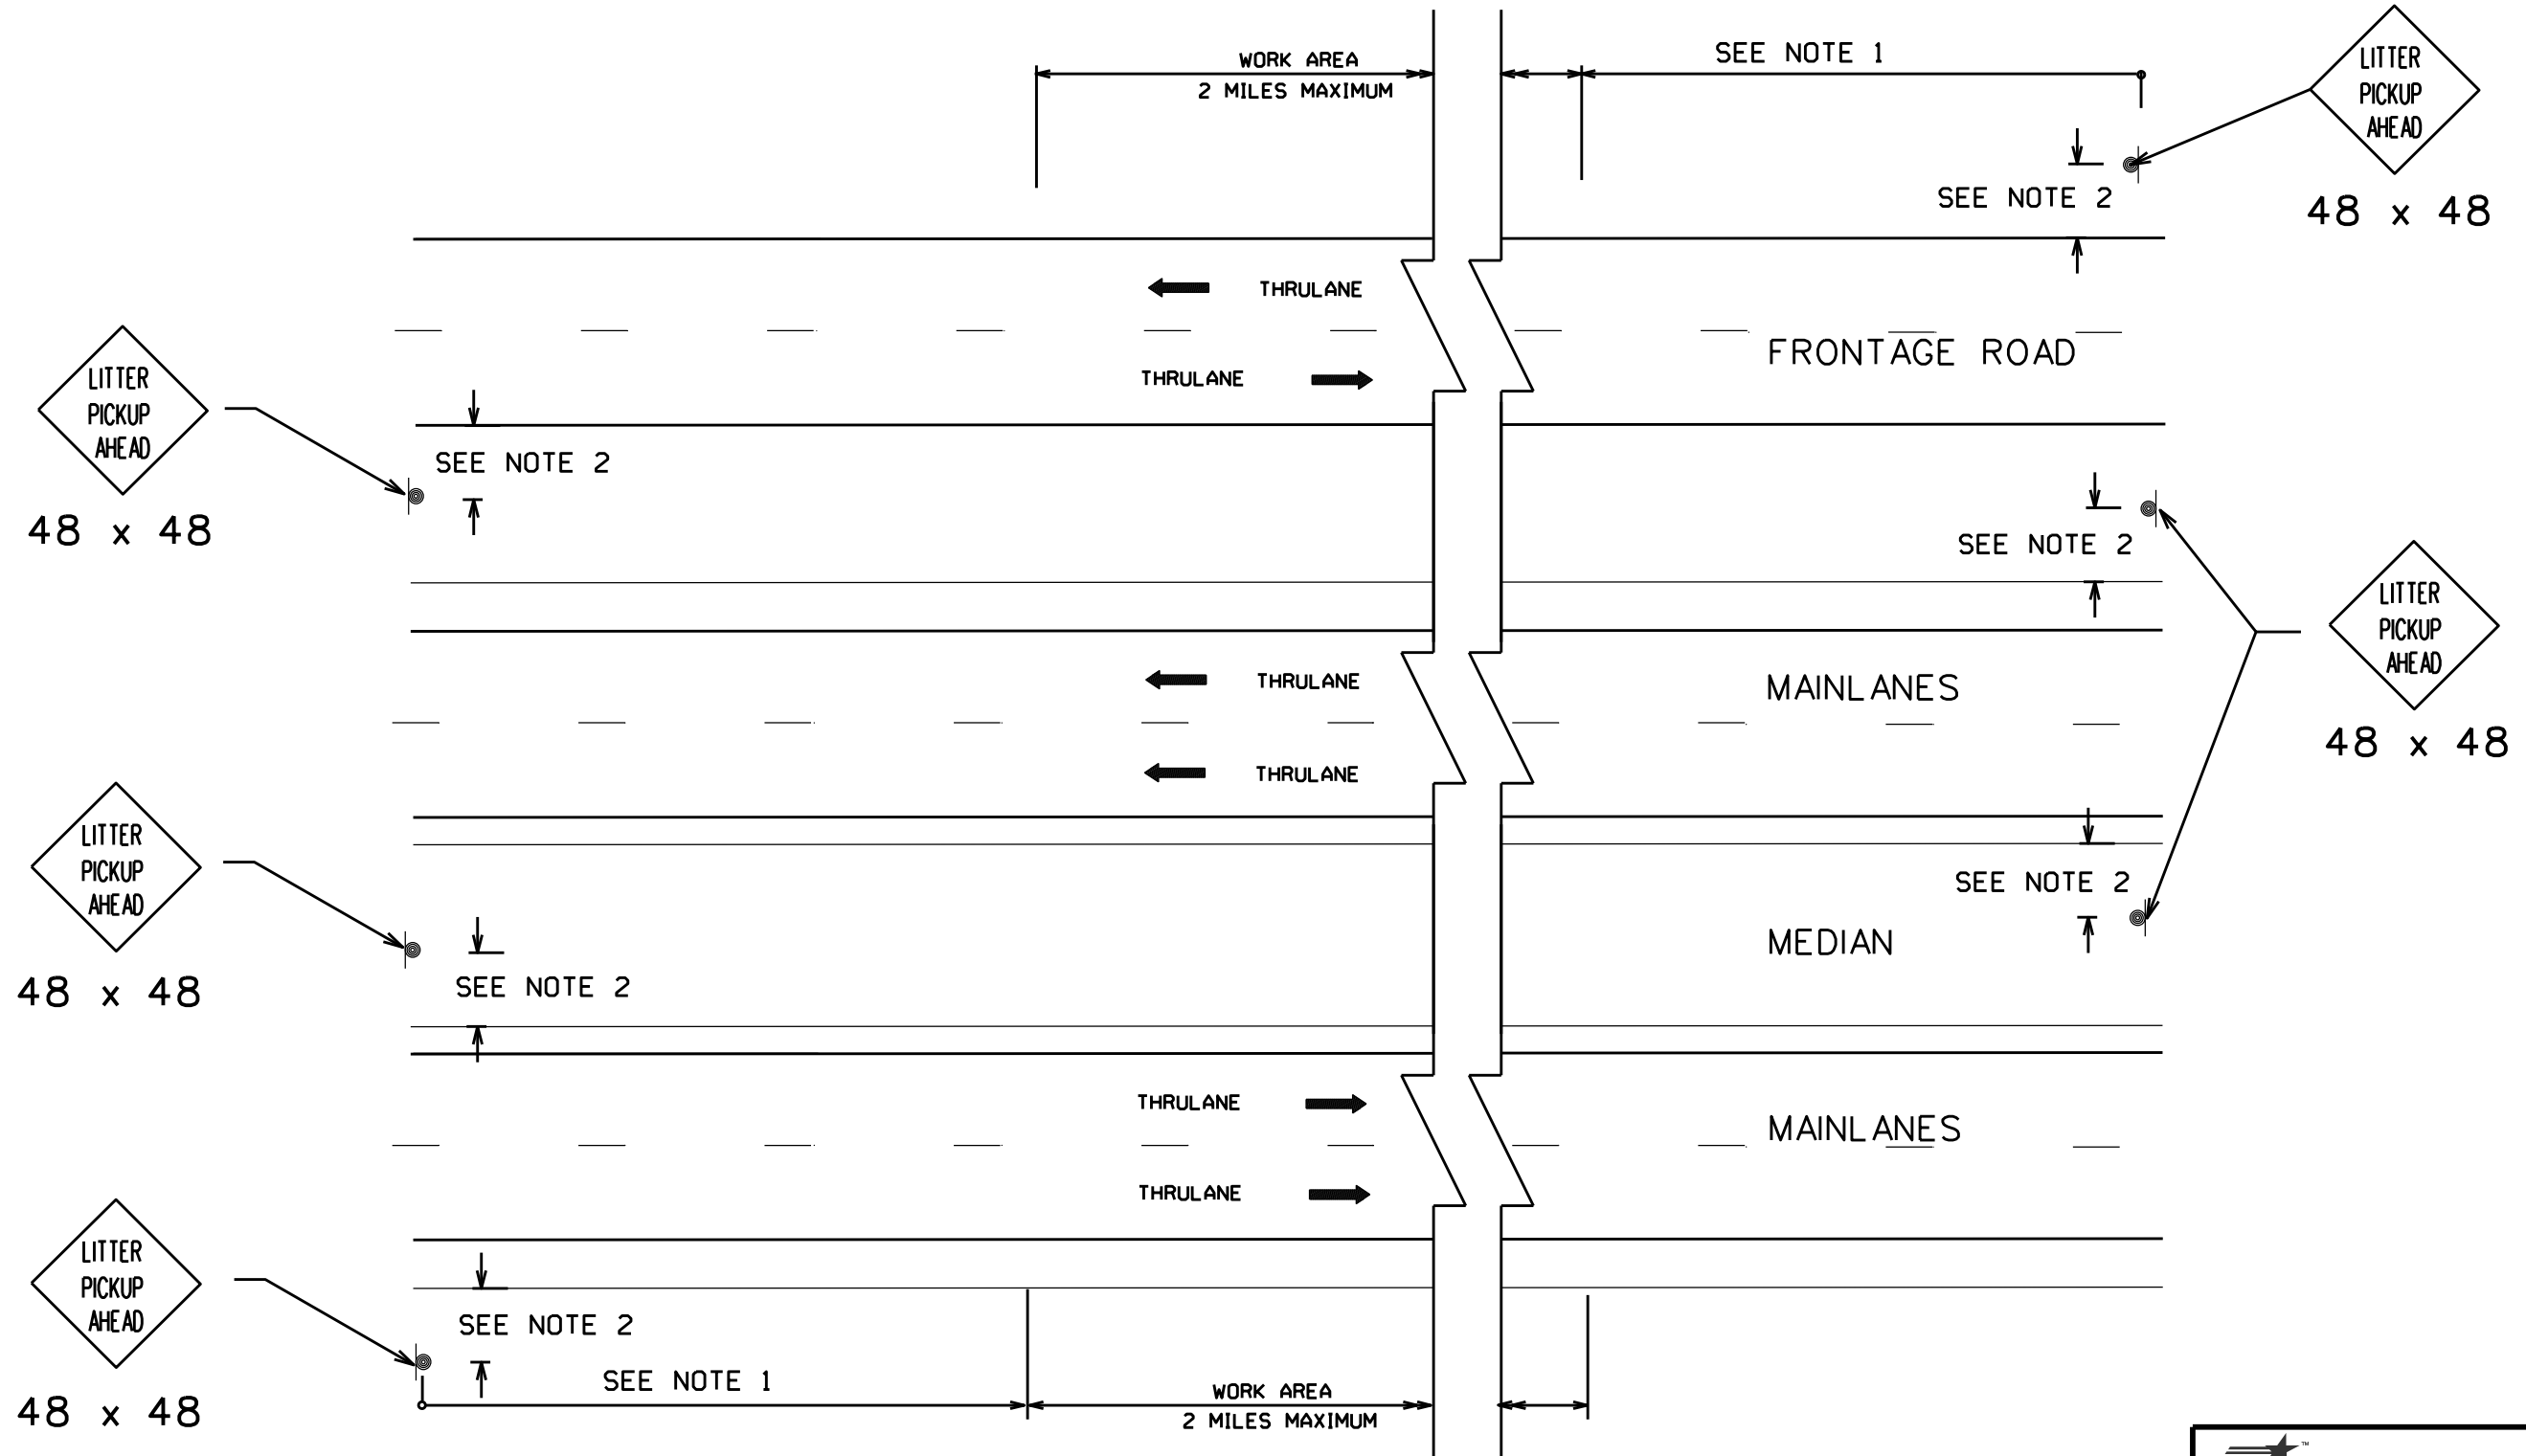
WORK AREA
2 MILES MAXIMUM

SEE NOTE 1

LITTER PICKUP AHEAD

48 x 48

SEE NOTE 2

THRULANE

FRONTAGE ROAD

THRULANE

LITTER PICKUP AHEAD

48 x 48

SEE NOTE 2

SEE NOTE 2

LITTER PICKUP AHEAD

48 x 48

THRULANE

MAINLANES

THRULANE

LITTER PICKUP AHEAD

48 x 48

SEE NOTE 2

MEDIAN

SEE NOTE 2

THRULANE

MAINLANES

THRULANE

LITTER PICKUP AHEAD

48 x 48

SEE NOTE 2

SEE NOTE 1

WORK AREA
2 MILES MAXIMUM